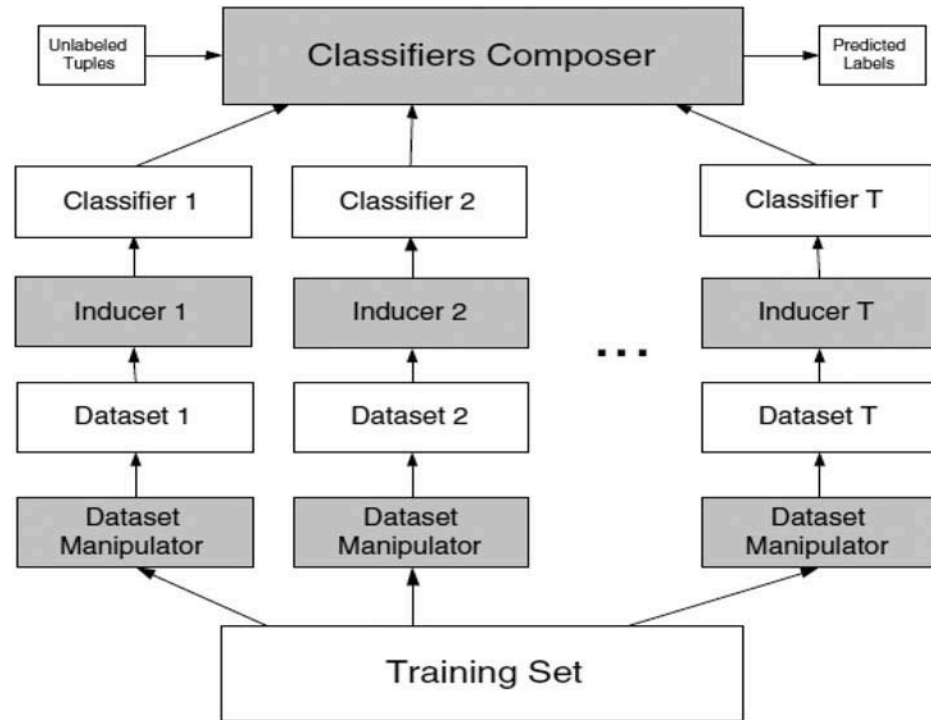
Unlabeled Tuples

Classifiers Composer

Predicted Labels

Classifier 1

Classifier 2

Classifier T

Inducer 1

Inducer 2

Inducer T

...

Dataset 1

Dataset 2

Dataset T

Dataset Manipulator

Dataset Manipulator

Dataset Manipulator

Training Set